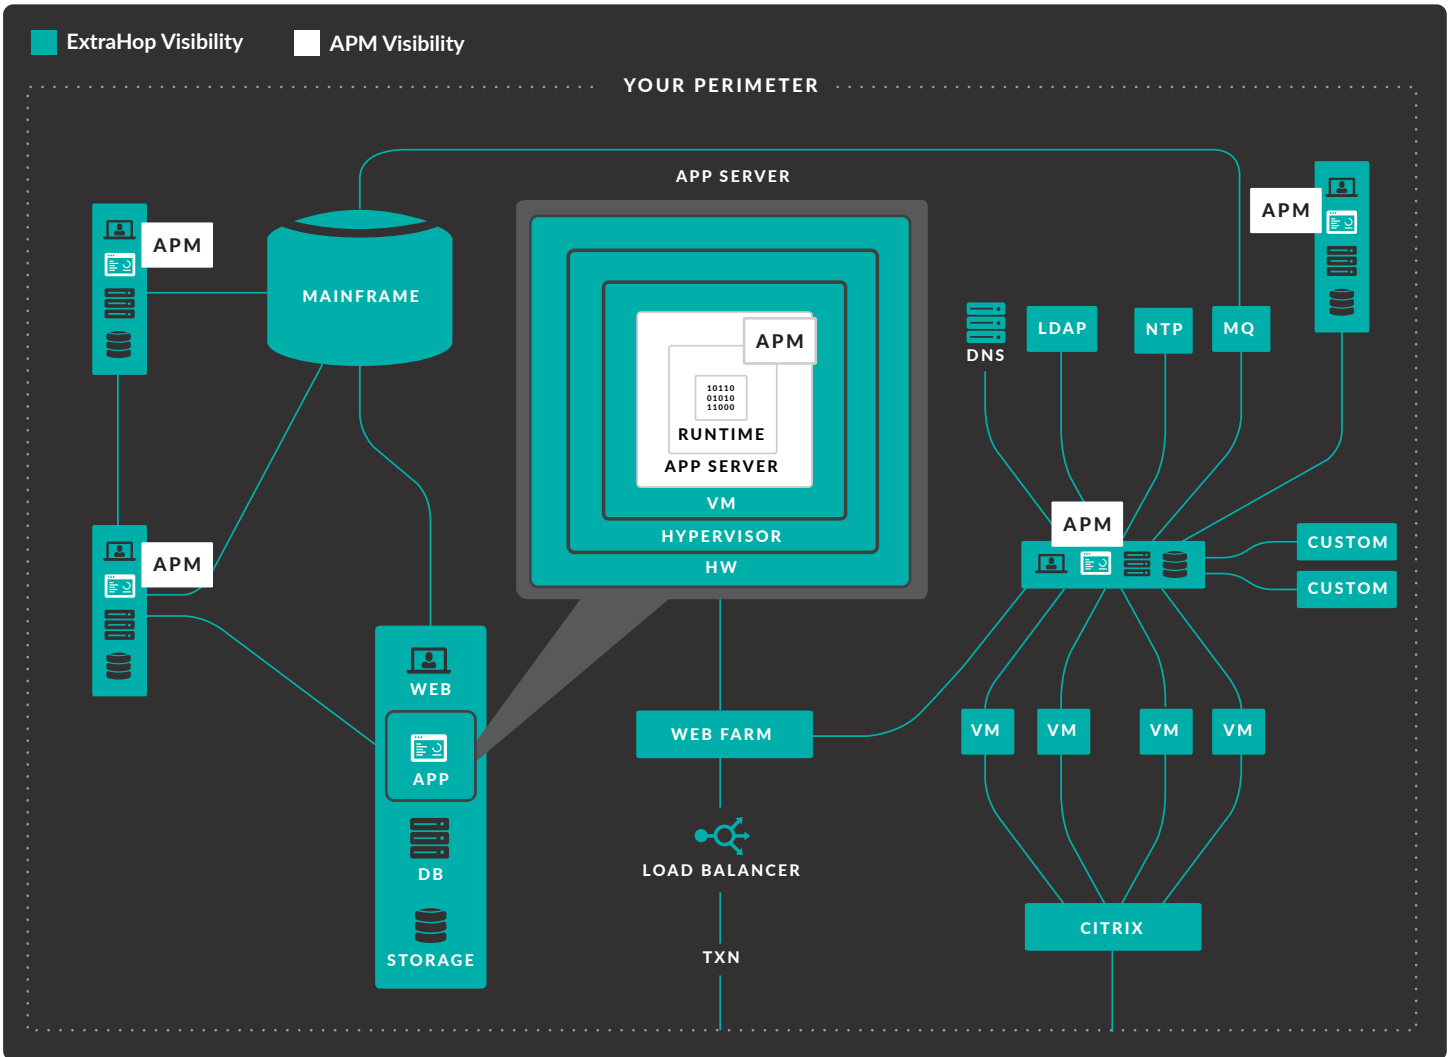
ExtraHop Visibility
APM Visibility

YOUR PERIMETER

APP SERVER

APM

MAINFRAME

APM

10110
01010
11000

RUNTIME

APP SERVER

VM

HYPERVISOR

HW

APM

DNS

LDAP

NTP

MQ

APM

CUSTOM

CUSTOM

APM

WEB

APP

DB

STORAGE

WEB FARM

LOAD BALANCER

TXN

VM

VM

VM

VM

CITRIX